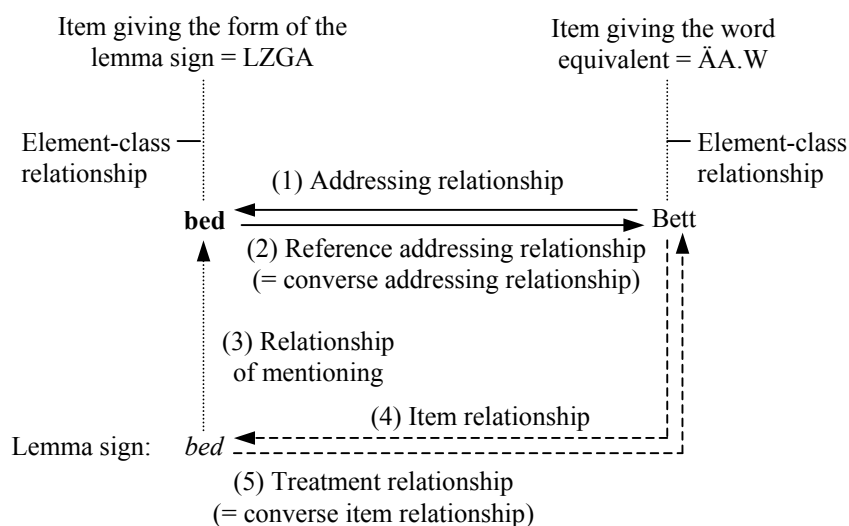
Item giving the form of the lemma sign = LZGA

Item giving the word equivalent = ÄA.W

Element-class relationship

Element-class relationship

(1) Addressing relationship

**bed**

Bett

(2) Reference addressing relationship (= converse addressing relationship)

(3) Relationship of mentioning

(4) Item relationship

Lemma sign: *bed*

(5) Treatment relationship (= converse item relationship)